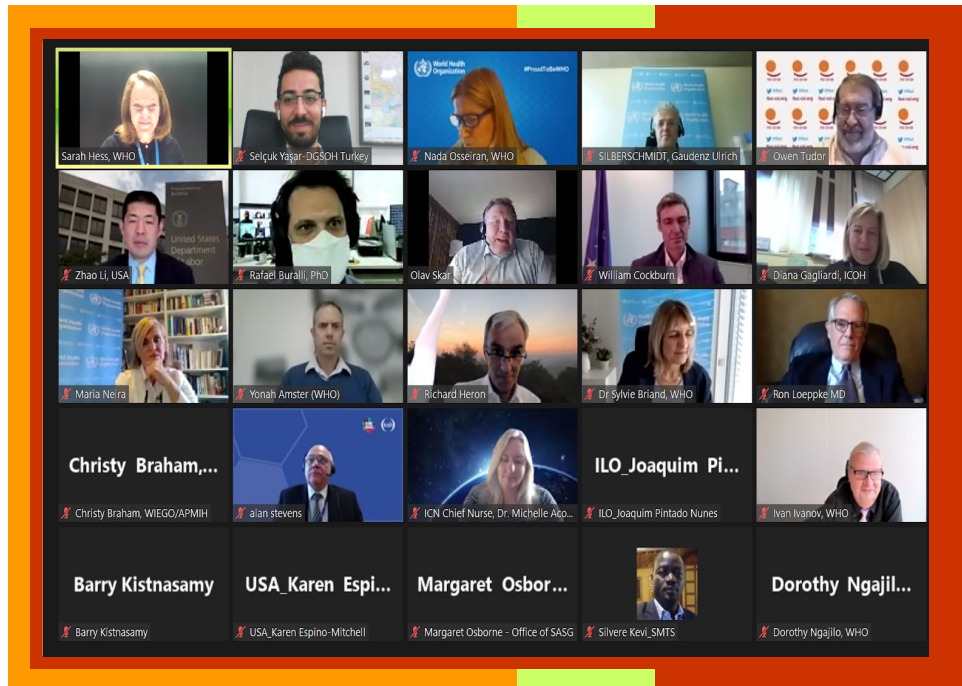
Sarah Hess, WHO

Selçuk Yaşar-DGSOH Turkey

World Health Organization
#ProudToBeWHO
Nada Osseiran, WHO

SILBERSCHMIDT, Gaudenz Ulrich

Owen Tudor

United States Department of Labor
Zhao Li, USA

Rafael Buralli, PhD

Olav Skar

William Cockburn

Diana Gagliardi, ICOH

Maria Neira

Yonah Amster (WHO)

Richard Heron

Dr Sylvie Briand, WHO

Ron Loeppke MD

Christy Braham,...
Christy Braham, WIEGO/APMIH

alan stevens

ICN Chief Nurse, Dr. Michelle Aco...

ILO_Joaquim Pi...
ILO_Joaquim Pintado Nunes

Ivan Ivanov, WHO

Barry Kistnasamy
Barry Kistnasamy

USA_Karen Espi...
USA_Karen Espino-Mitchell

Margaret Osbor...
Margaret Osborne - Office of SASG

Silvere Kevi_SMTS

Dorothy Ngajil...
Dorothy Ngajilo, WHO